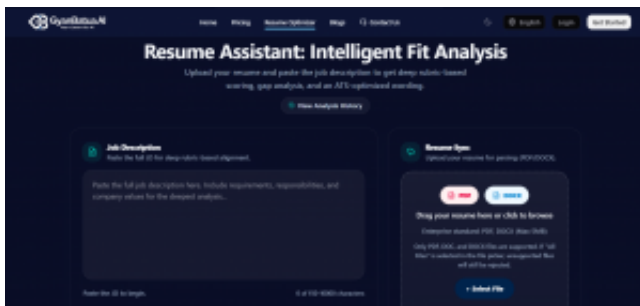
GyanSetu.AI

Home Pricing Resume Optimizer Blogs Contact Us

English Login Get Started

Resume Assistant: Intelligent Fit Analysis

Upload your resume and paste the job description to get deep rubric-based scoring, gap analysis, and an ATS-optimized rewording.

View Analysis History

Job Description
Paste the full JD for deep rubric-based alignment.

Paste the full job description here. Include requirements, responsibilities, and company values for the deepest analysis...

Paste the JD to begin.

0 of 150-10000 characters

Resume Sync
Upload your resume for parsing (PDF/DOCX).

PDF DOCX

Drag your resume here or click to browse

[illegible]

Only PDF, DOC, and DOCX files are supported. If "All files" is selected in the picker, unsupported files will still be rejected.

Select File